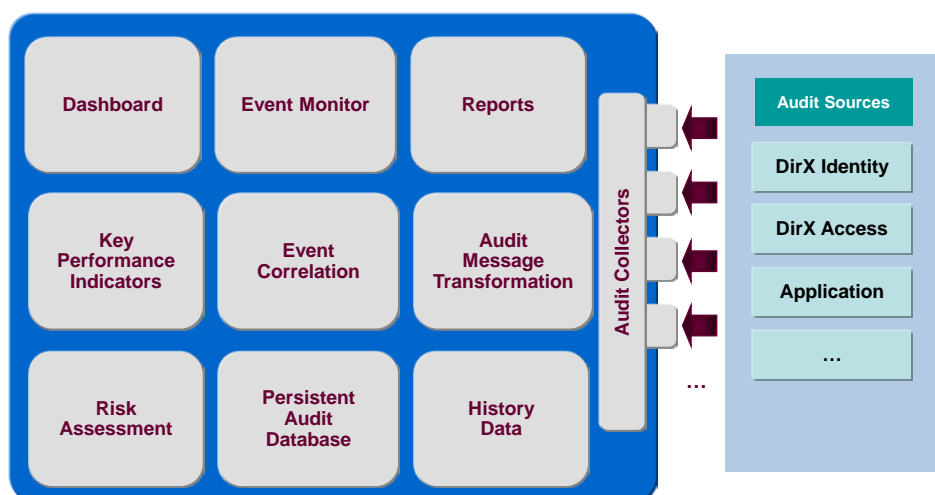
Dashboard

Event Monitor

Reports

Key Performance Indicators

Event Correlation

Audit Message Transformation

Risk Assessment

Persistent Audit Database

History Data

Audit Collectors

...

Audit Sources

DirX Identity

DirX Access

Application

...